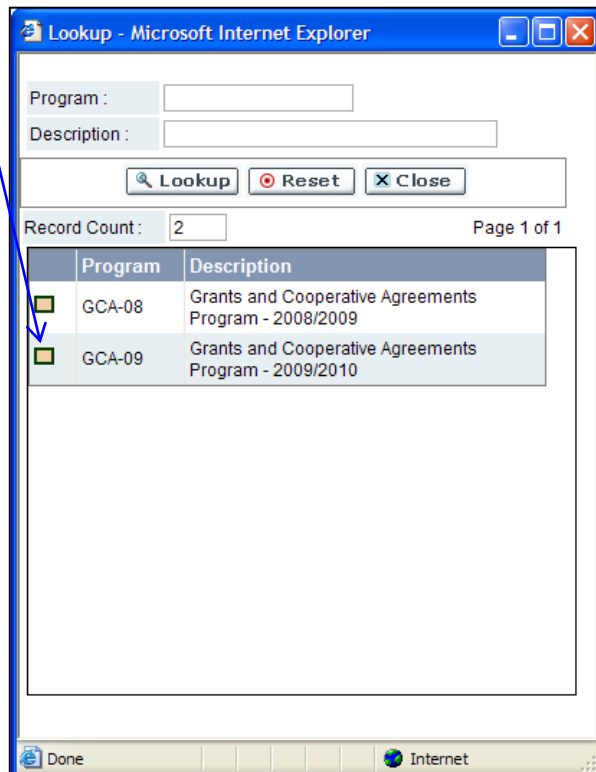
Lookup - Microsoft Internet Explorer

Program :

Description :

Lookup Reset Close

Record Count: 2

Page 1 of 1

| | Program | Description |
|---|---|---|
| | GCA-08 | Grants and Cooperative Agreements Program - 2008/2009 |
| | GCA-09 | Grants and Cooperative Agreements Program - 2009/2010 |

Done

Internet